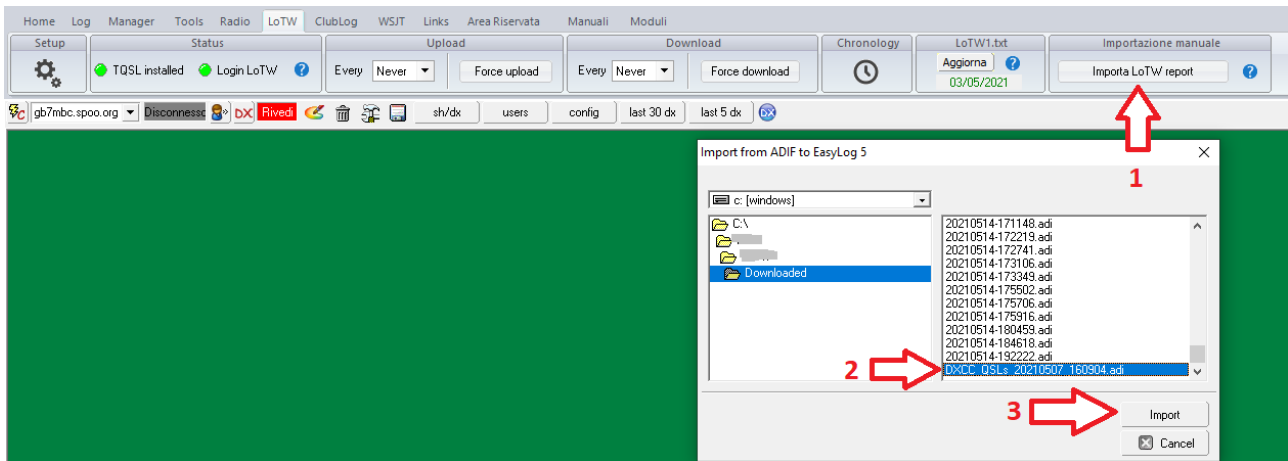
Home Log Manager Tools Radio LoTW ClubLog WSJT Links Area Riservata Manuali Moduli

Setup
Status
TQSL installed Login LoTW
Upload
Every Never Force upload
Download
Every Never Force download
Chronology
LoTW1.txt
Aggiorna
03/05/2021
Importazione manuale
Importa LoTW report

gb7mbc.spoo.org Disconnesso DX Rivedi sh/dx users config last 30 dx last 5 dx

Import from ADIF to EasyLog 5

c: [windows]
C:\
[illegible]
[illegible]
Downloaded

20210514-171148.adi
20210514-172219.adi
20210514-172741.adi
20210514-173106.adi
20210514-173349.adi
20210514-175502.adi
20210514-175706.adi
20210514-175916.adi
20210514-180459.adi
20210514-184618.adi
20210514-192222.adi
DXCC_QSLs_20210507_160904.adi

1
2
3
Import
Cancel